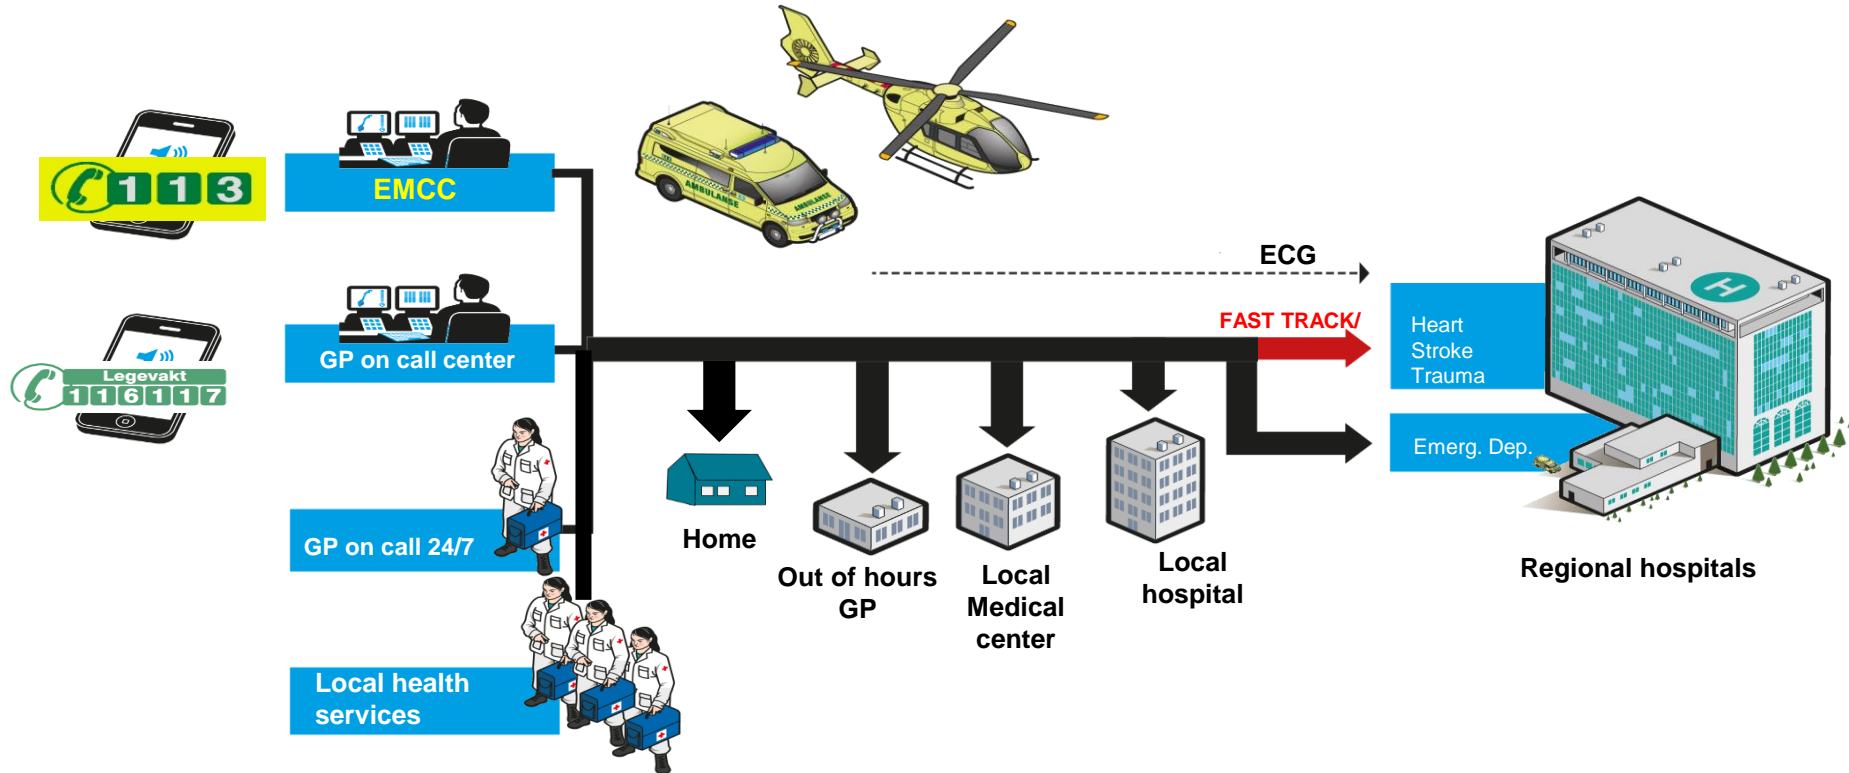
113

EMCC

Legevakt
116117

GP on call center

GP on call 24/7

Local health services

AMBULANSE

ECG

FAST TRACK/

Heart
Stroke
Trauma

Emerg. Dep.

Home

Out of hours GP

Local Medical center

Local hospital

Regional hospitals